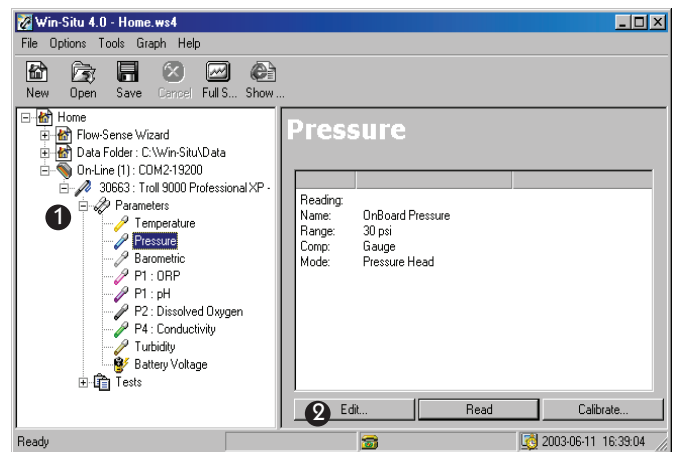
Win-Situ 4.0 - Home.ws4

File Options Tools Graph Help

New Open Save Cancel Full S... Show ...

Home
Flow-Sense Wizard
Data Folder : C:\Win-Situ\Data
On-Line (1) : COM2-19200
30663 : Troll 9000 Professional XP -
1
Parameters
Temperature
Pressure
Barometric
P1 : ORP
P1 : pH
P2 : Dissolved Oxygen
P4 : Conductivity
Turbidity
Battery Voltage
Tests

Pressure

| Reading: | |
|---|---|
| Name: | OnBoard Pressure |
| Range: | 30 psi |
| Comp: | Gauge |
| Mode: | Pressure Head |

2
Edit... Read Calibrate...

Ready 2003-06-11 16:39:04